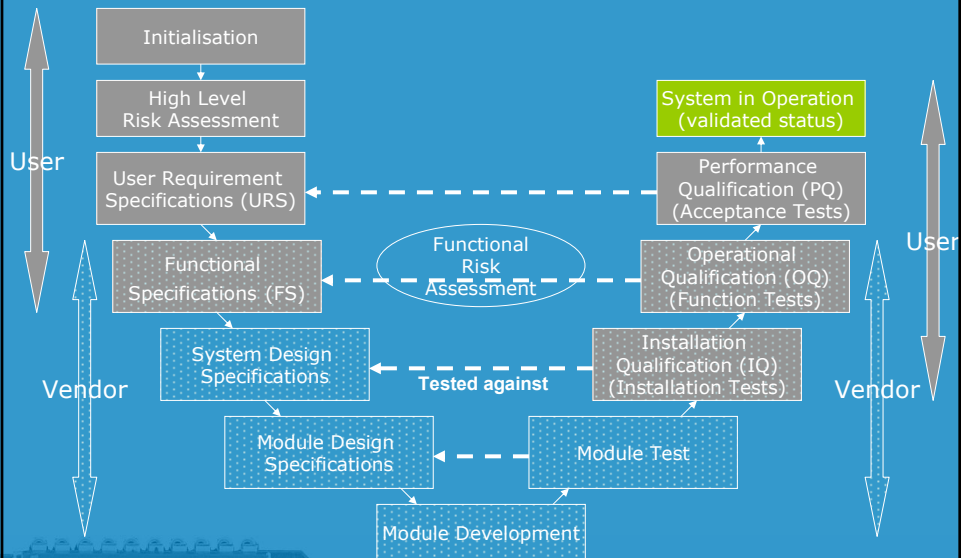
User

Vendor

Initialisation

High Level Risk Assessment

User Requirement Specifications (URS)

Functional Specifications (FS)

System Design Specifications

Module Design Specifications

Module Development

Module Test

Installation Qualification (IQ) (Installation Tests)

Operational Qualification (OQ) (Function Tests)

Performance Qualification (PQ) (Acceptance Tests)

System in Operation (validated status)

Functional Risk Assessment

Tested against

User

Vendor